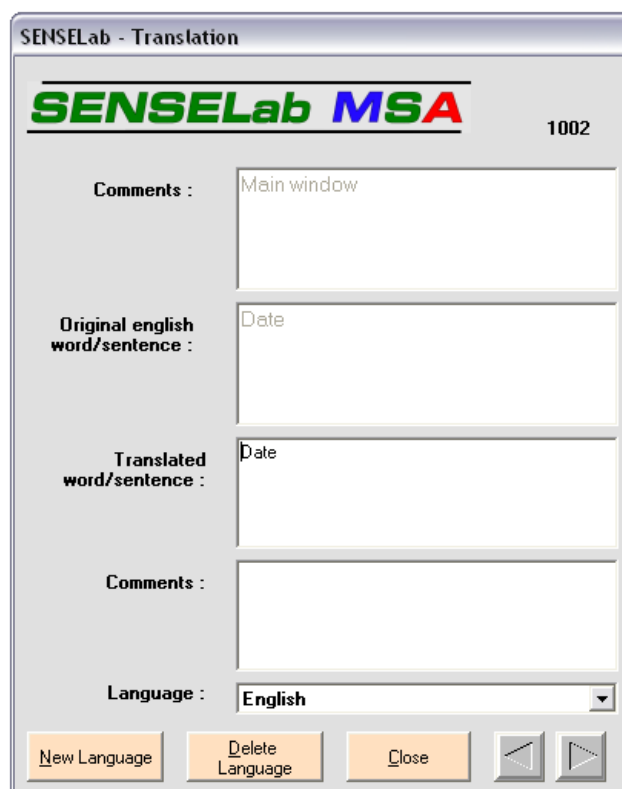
SENSELab - Translation

SENSELab MSA

1002

Comments :

Main window

Original english word/sentence :

Date

Translated word/sentence :

Date

Comments :

Language :

English

New Language

Delete Language

Close